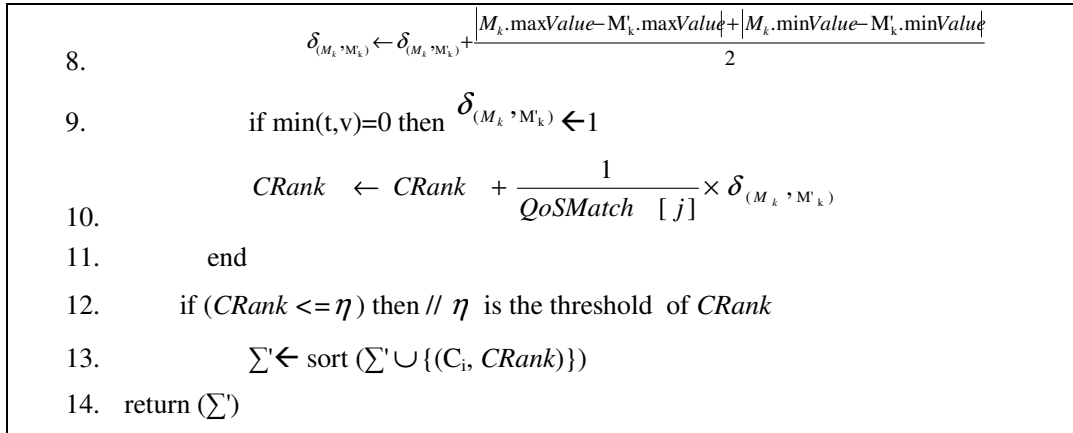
8. $\delta_{(M_k, M'_k)} \leftarrow \delta_{(M_k, M'_k)} + \frac{|M_k.\text{max}Value - M'_k.\text{max}Value| + |M_k.\text{min}Value - M'_k.\text{min}Value|}{2}$

9. if min(t,v)=0 then $\delta_{(M_k, M'_k)} \leftarrow 1$

10. $CRank \leftarrow CRank + \frac{1}{QoSMatch[j]} \times \delta_{(M_k, M'_k)}$

11. end

12. if ($CRank <= \eta$) then // $\eta$ is the threshold of $CRank$

13. $\sum' \leftarrow$ sort ($\sum' \cup \{(C_i, CRank)\}$)

14. return ($\sum'$)